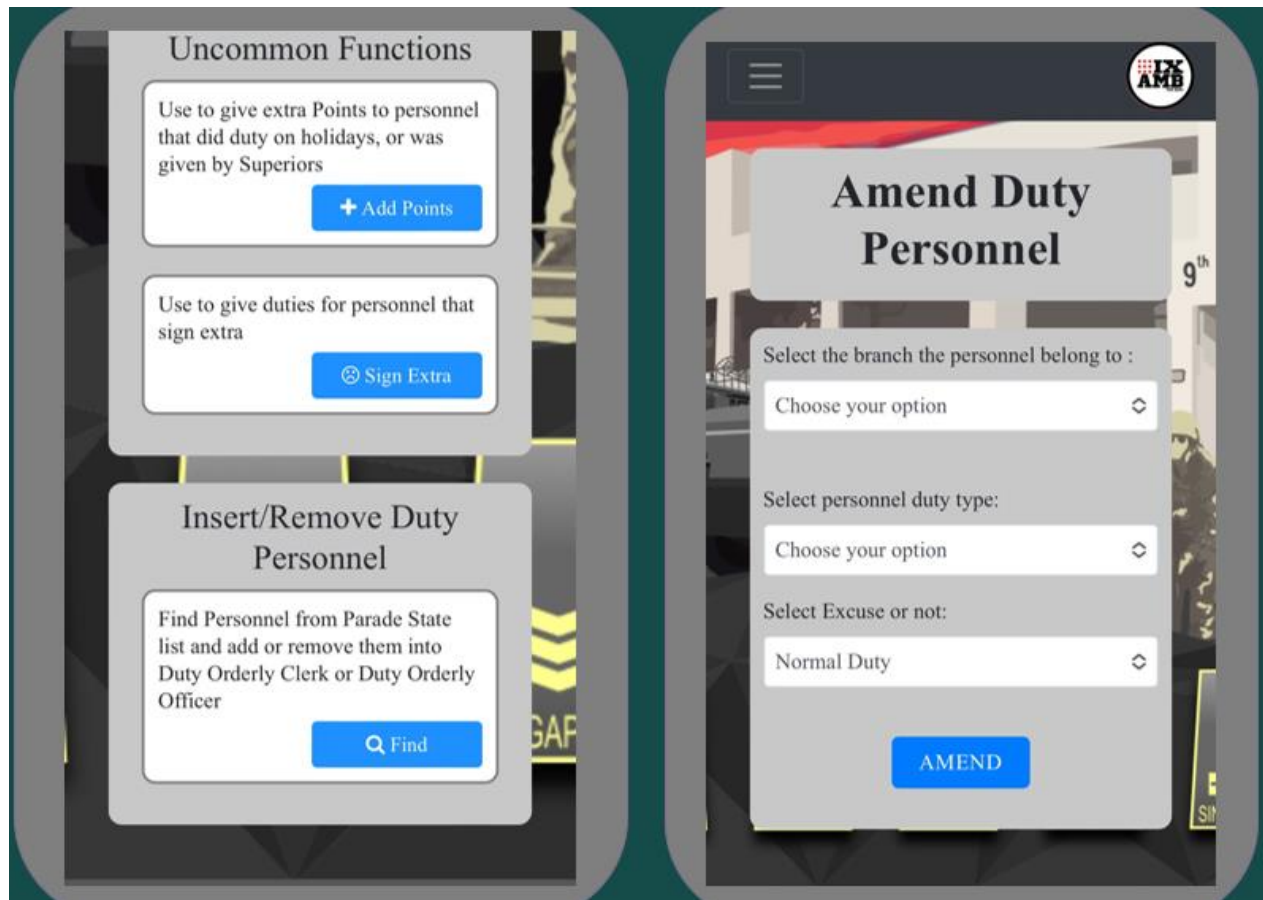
Uncommon Functions

Use to give extra Points to personnel that did duty on holidays, or was given by Superiors

+ Add Points

Use to give duties for personnel that sign extra

☹ Sign Extra

Insert/Remove Duty Personnel

Find Personnel from Parade State list and add or remove them into Duty Orderly Clerk or Duty Orderly Officer

Find

GAP

IX AMB

Amend Duty Personnel

9th

Select the branch the personnel belong to :

Choose your option

Select personnel duty type:

Choose your option

Select Excuse or not:

Normal Duty

AMEND

SI